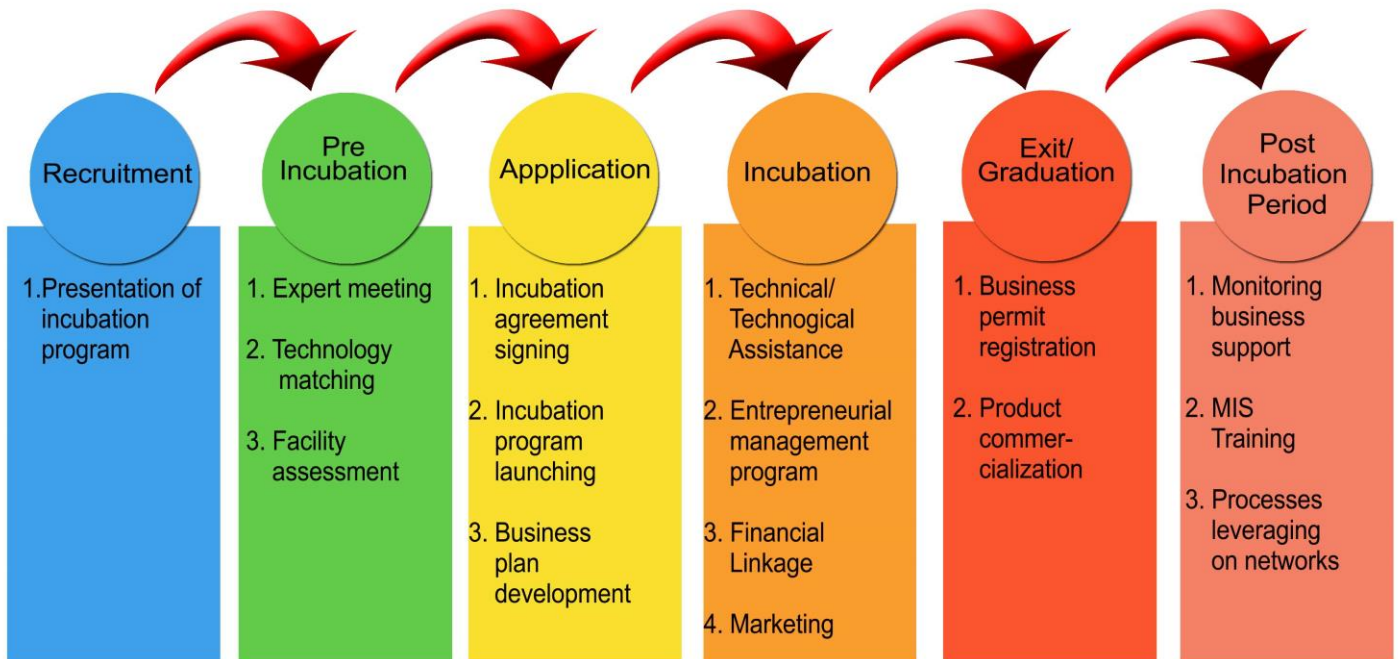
Recruitment

1.Presentation of incubation program

Pre Incubation

1. Expert meeting

2. Technology matching

3. Facility assessment

Appplication

1. Incubation agreement signing

2. Incubation program launching

3. Business plan development

Incubation

1. Technical/ Technogical Assistance

2. Entrepreneurial management program

3. Financial Linkage

4. Marketing

Exit/ Graduation

1. Business permit registration

2. Product commer-cialization

Post Incubation Period

1. Monitoring business support

2. MIS Training

3. Processes leveraging on networks